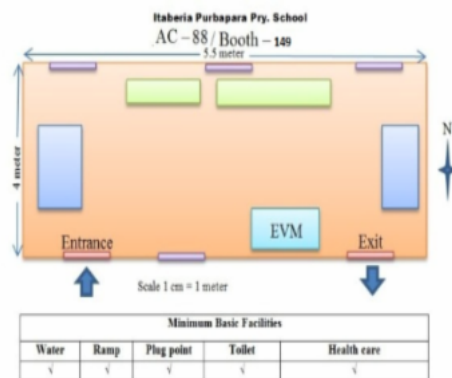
Itaberia Purbapara Pry. School

AC – 88 / Booth – 149

5.5 meter

4 meter

N

EVM

Entrance

Exit

Scale 1 cm = 1 meter

| Minimum Basic Facilities | | | | |
|---|---|---|---|---|
| Water | Ramp | Plug point | Toilet | Health care |
| √ | √ | √ | √ | √ |